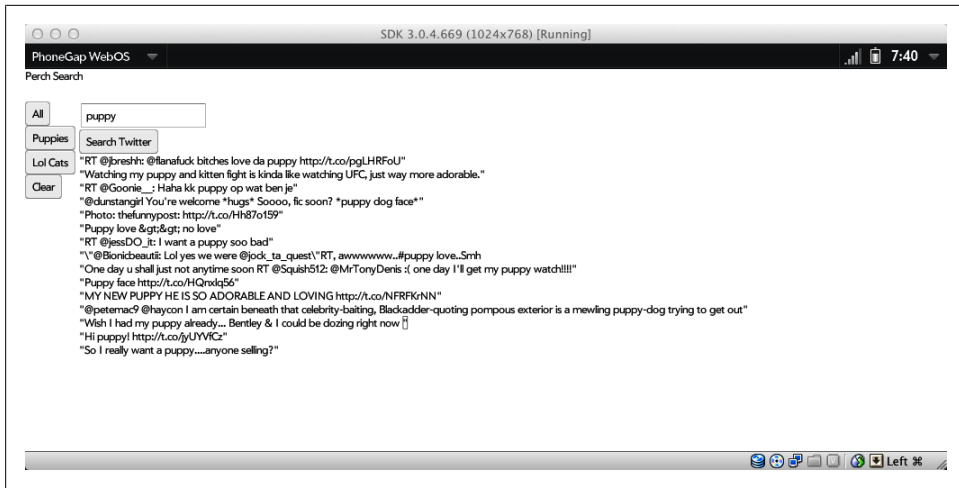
SDK 3.0.4.669 (1024x768) [Running]

PhoneGap WebOS

7:40

Perch Search

All

puppy

Puppies

Search Twitter

Lol Cats

Clear

"RT @jbreshh: @flanafuck bitches love da puppy http://t.co/pgLHRFoU"
"Watching my puppy and kitten fight is kinda like watching UFC, just way more adorable."
"RT @Goonie__: Haha kk puppy op wat ben je"
"@dunstangirl You're welcome *hugs* Soooo, fic soon? *puppy dog face*"
"Photo: thefunnypost: http://t.co/Hh87o159"
"Puppy love &gt;&gt; no love"
"RT @jessDO_it: I want a puppy soo bad"
"\"@Bionicbeautii: Lol yes we were @jock_ta_quest\"RT, awwwwww..#puppy love..Smh
"One day u shall just not anytime soon RT @Squish512: @MrTonyDenis :( one day I'll get my puppy watch!!!!"
"Puppy face http://t.co/HQnxlq56"
"MY NEW PUPPY HE IS SO ADORABLE AND LOVING http://t.co/NFRFKrNN"
"@petemac9 @haycon I am certain beneath that celebrity-baiting, Blackadder-quoting pompous exterior is a mewling puppy-dog trying to get out"
"Wish I had my puppy already... Bentley & I could be dozing right now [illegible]
"Hi puppy! http://t.co/jyUYVfCz"
"So I really want a puppy....anyone selling?"

Left ⌘